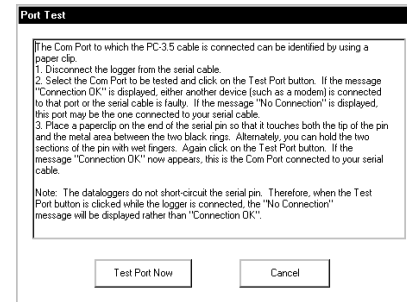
Port Test

The Com Port to which the PC-3.5 cable is connected can be identified by using a paper clip.
1. Disconnect the logger from the serial cable.
2. Select the Com Port to be tested and click on the Test Port button. If the message "Connection OK" is displayed, either another device (such as a modem) is connected to that port or the serial cable is faulty. If the message "No Connection" is displayed, this port may be the one connected to your serial cable.
3. Place a paperclip on the end of the serial pin so that it touches both the tip of the pin and the metal area between the two black rings. Alternately, you can hold the two sections of the pin with wet fingers. Again click on the Test Port button. If the message "Connection OK" now appears, this is the Com Port connected to your serial cable.

Note: The dataloggers do not short-circuit the serial pin. Therefore, when the Test Port button is clicked while the logger is connected, the "No Connection" message will be displayed rather than "Connection OK".

Test Port Now

Cancel